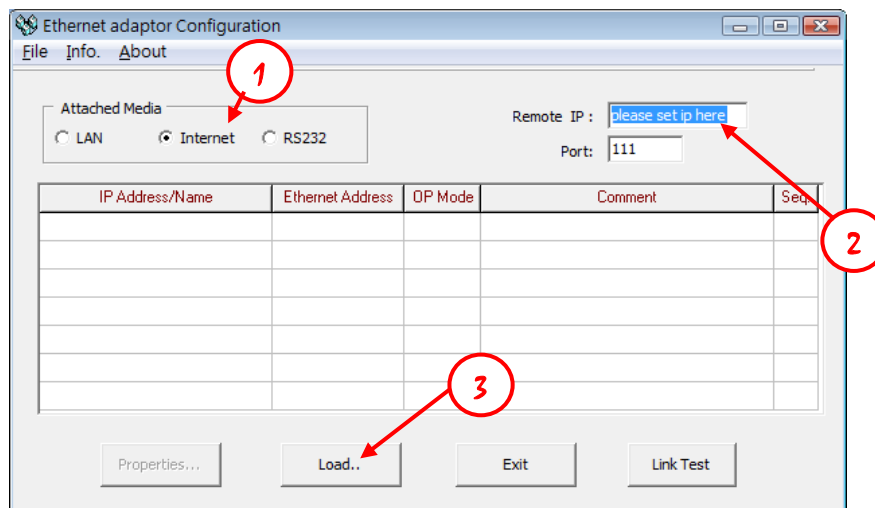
Ethernet adaptor Configuration

File Info. About

1

Attached Media

LAN Internet RS232

Remote IP : please set ip here

Port: 111

2

| IP Address/Name | Ethernet Address | OP Mode | Comment | Seq |
|---|---|---|---|---|
| | | | | |
| | | | | |
| | | | | |
| | | | | |
| | | | | |
| | | | | |
| | | | | |

3

Properties... Load.. Exit Link Test